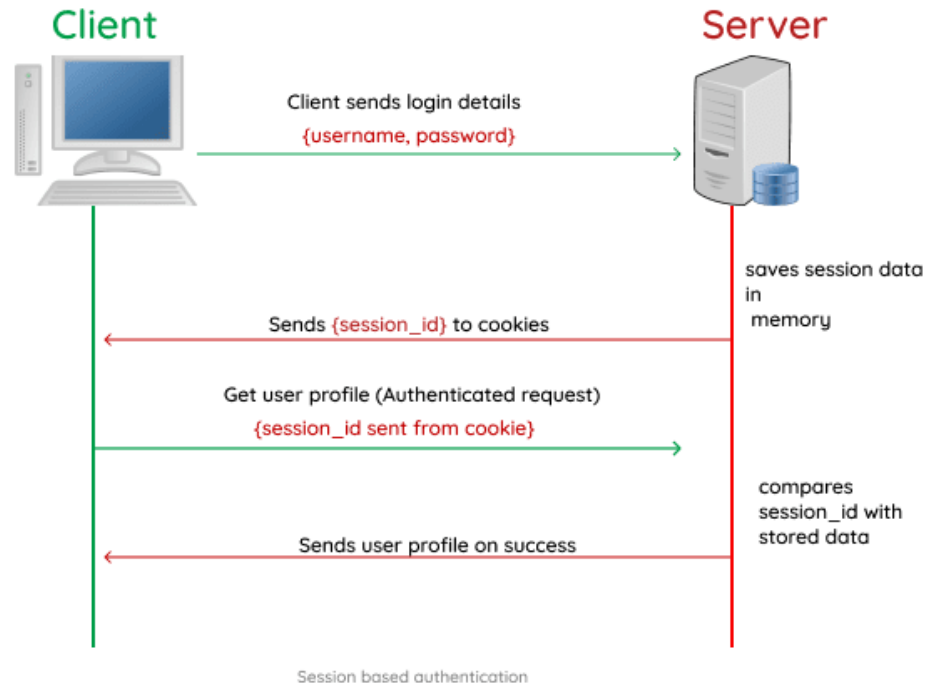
Client

Server

Client sends login details
{username, password}

saves session data in memory

Sends {session_id} to cookies

Get user profile (Authenticated request)
{session_id sent from cookie}

compares session_id with stored data

Sends user profile on success

Session based authentication